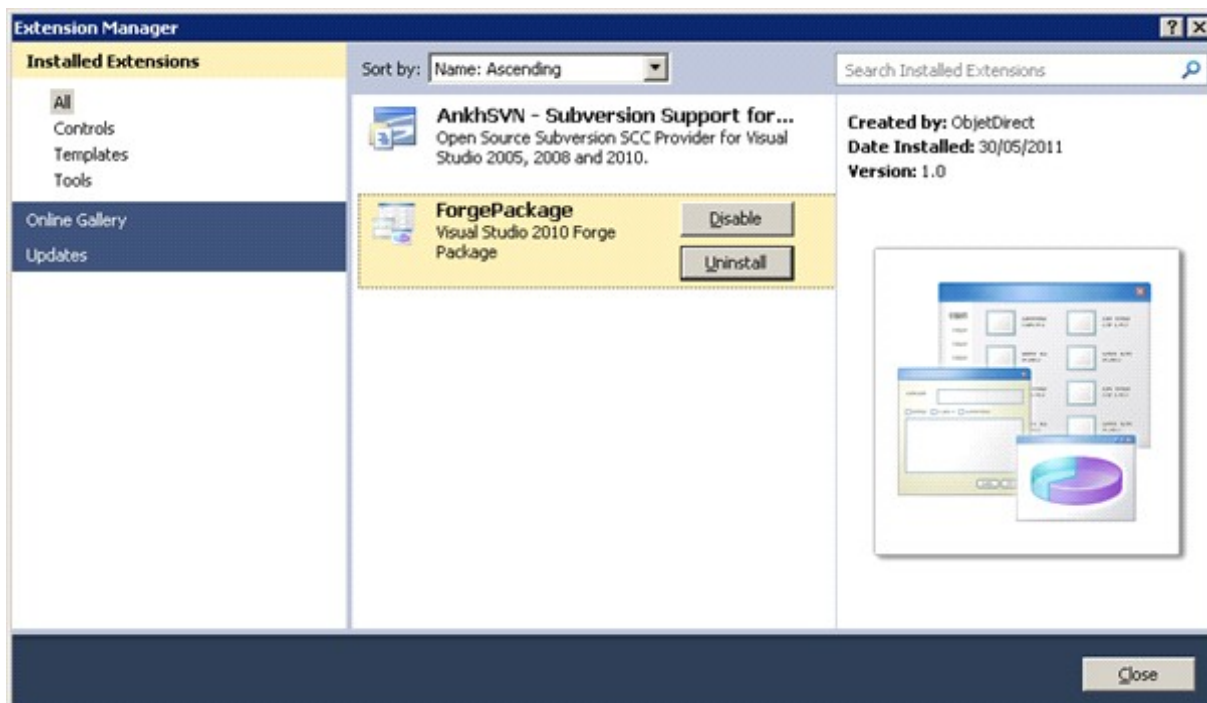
Extension Manager

?

Installed Extensions

All
Controls
Templates
Tools

Online Gallery

Updates

Sort by: Name: Ascending

Search Installed Extensions

AnkhSVN - Subversion Support for...
Open Source Subversion SCC Provider for Visual Studio 2005, 2008 and 2010.

ForgePackage
Visual Studio 2010 Forge Package

Disable

Uninstall

Created by: ObjetDirect
Date Installed: 30/05/2011
Version: 1.0

Close